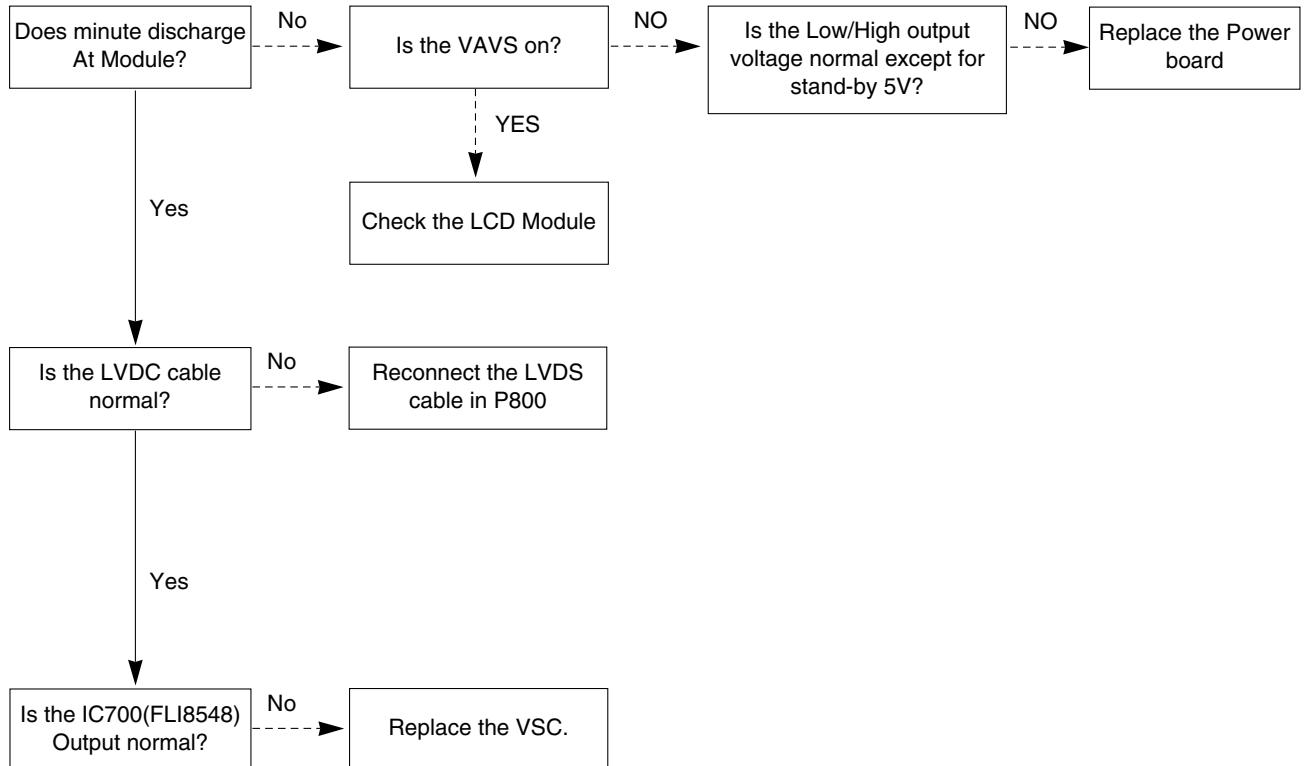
Does minute discharge At Module?

No

Is the VAVS on?

NO

Is the Low/High output voltage normal except for stand-by 5V?

NO

Replace the Power board

YES

Check the LCD Module

Yes

Is the LVDC cable normal?

No

Reconnect the LVDS cable in P800

Yes

Is the IC700(FLI8548) Output normal?

No

Replace the VSC.